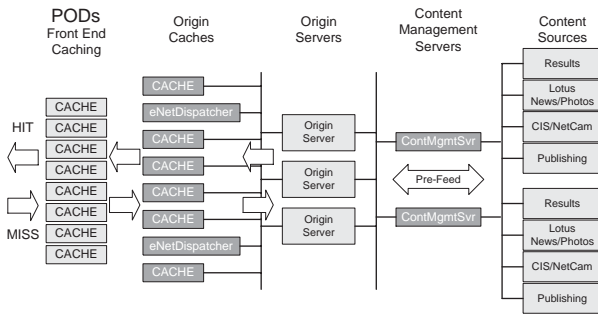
PODs
Front End Caching

Origin Caches

Origin Servers

Content Management Servers

Content Sources

HIT

MISS

CACHE
CACHE
CACHE
CACHE
CACHE
CACHE
CACHE
CACHE

CACHE
eNetDispatcher
CACHE
CACHE
CACHE
CACHE
eNetDispatcher
CACHE

Origin Server
Origin Server
Origin Server

ContMgmtSvr
Pre-Feed
ContMgmtSvr

Results
Lotus News/Photos
CIS/NetCam
Publishing
Results
Lotus News/Photos
CIS/NetCam
Publishing